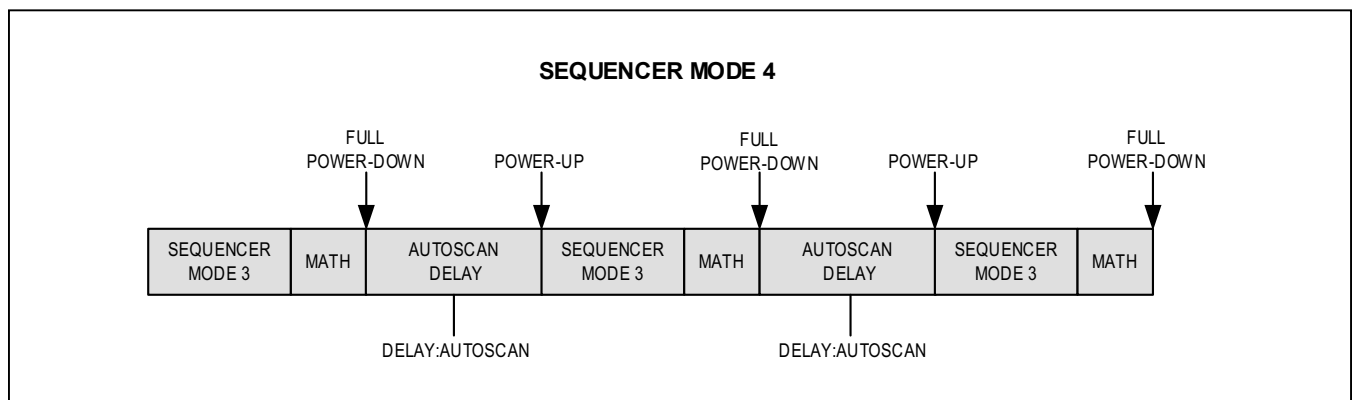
SEQUENCER MODE 4

FULL POWER-DOWN

POWER-UP

FULL POWER-DOWN

POWER-UP

FULL POWER-DOWN

| SEQUENCER MODE 3 | MATH | AUTOSCAN DELAY | SEQUENCER MODE 3 | MATH | AUTOSCAN DELAY | SEQUENCER MODE 3 | MATH |
|---|---|---|---|---|---|---|---|

DELAY:AUTOSCAN

DELAY:AUTOSCAN